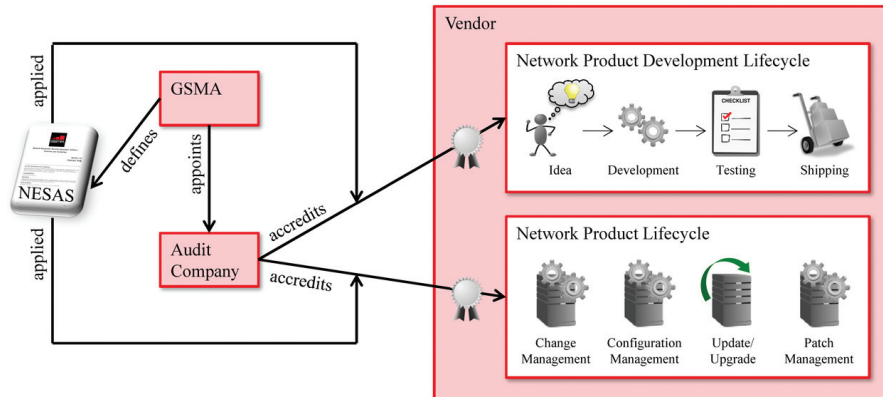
applied

GSMA

defines

appoints

NESAS

applied

Audit Company

accredits

accredits

Vendor

Network Product Development Lifecycle

CHECKLIST

Idea

Development

Testing

Shipping

Network Product Lifecycle

Change Management

Configuration Management

Update/ Upgrade

Patch Management